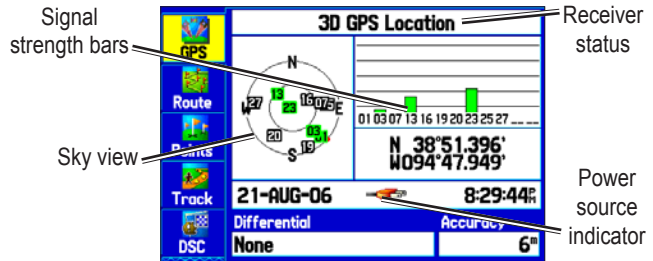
Signal strength bars

3D GPS Location

Receiver status

GPS

Route

Points

Track

DSC

N
W
E
S
13
23
16
07
05
27
20
03
31
19

01 03 07 13 16 19 20 23 25 27 __ __

N 38°51.396'
W094°47.949'

Sky view

21-AUG-06

8:29:44$^{P}_{M}$

Power source indicator

Differential

None

Accuracy

6$^{m}$